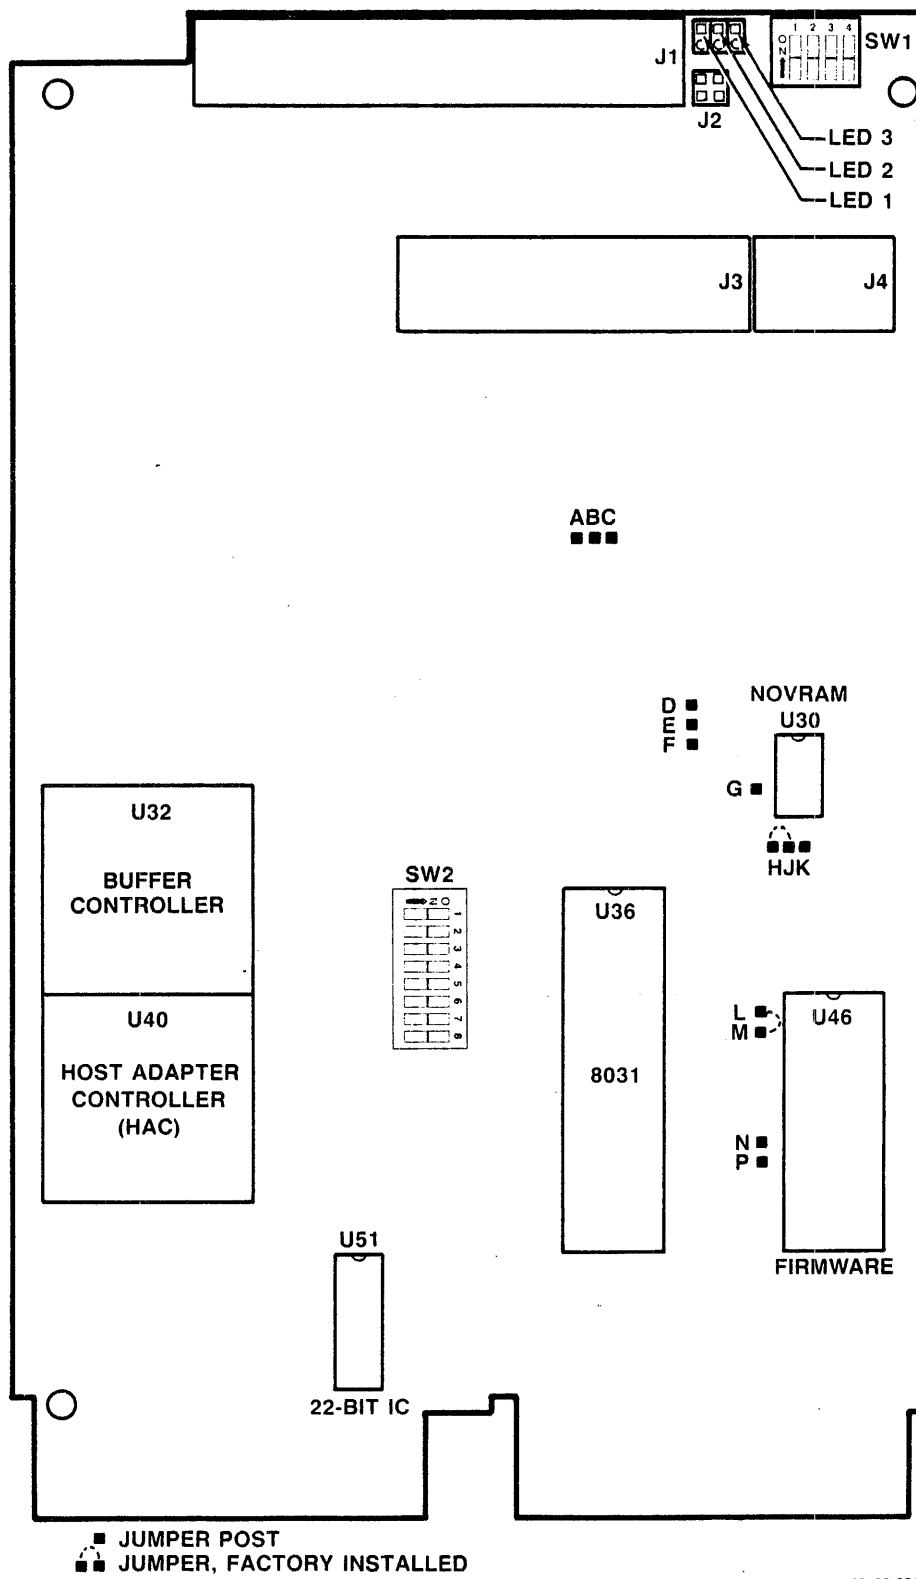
J1
1 2 3 4
ON
SW1
J2
LED 3
LED 2
LED 1
J3
J4
ABC
NOVRAM
U30
D
E
F
G
HJK
U32
BUFFER CONTROLLER
SW2
ON
1 2 3 4 5 6 7 8
U36
U40
HOST ADAPTER CONTROLLER (HAC)
8031
L
M
U46
N
P
FIRMWARE
U51
22-BIT IC
JUMPER POST
JUMPER, FACTORY INSTALLED